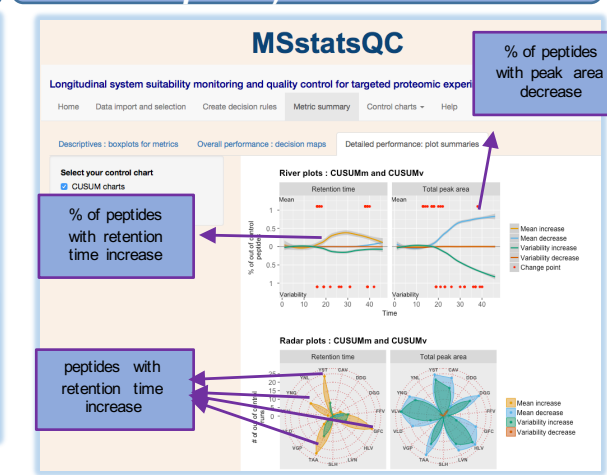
MSstatsQC

% of peptides with peak area decrease

Longitudinal system suitability monitoring and quality control for targeted proteomic experi

Home | Data import and selection | Create decision rules | Metric summary | Control charts | Help

Descriptives : boxplots for metrics | Overall performance : decision maps | Detailed performance: plot summaries

Select your control chart
CUSUM charts

% of peptides with retention time increase

River plots : CUSUMm and CUSUMv

Retention time | Total peak area

Mean
1
0.5
0
0.5
1
Variability

% of out of control peptides

0 10 20 30 40
Time

Mean increase
Mean decrease
Variability increase
Variability decrease
Change point

Radar plots : CUSUMm and CUSUMv

Retention time | Total peak area

peptides with retention time increase

25
20
15
10
5

# of out of control runs

YST CAV DDG FFV GFC HLV LVN SLH TAA VGF VLG YML YNL

Mean increase
Mean decrease
Variability increase
Variability decrease